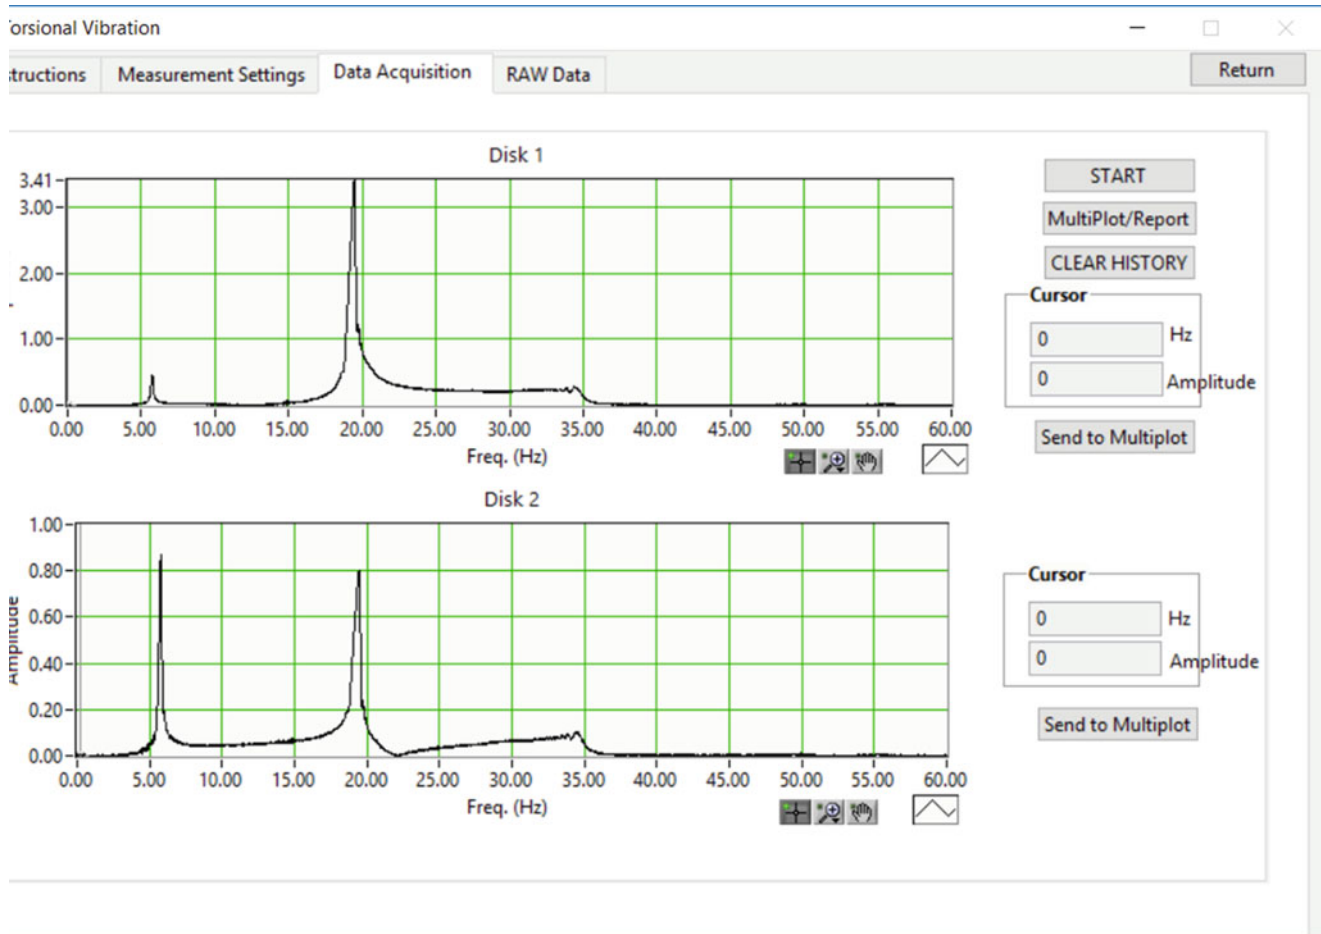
'orsional Vibration

:tructions | Measurement Settings | Data Acquisition | RAW Data

Return

Disk 1

3.41
3.00
2.00
1.00
0.00

0.00 5.00 10.00 15.00 20.00 25.00 30.00 35.00 40.00 45.00 50.00 55.00 60.00
Freq. (Hz)

START
MultiPlot/Report
CLEAR HISTORY

Cursor
0 Hz
0 Amplitude

Send to Multiplot

Disk 2

1.00
0.80
0.60
0.40
0.20
0.00

Amplitude

0.00 5.00 10.00 15.00 20.00 25.00 30.00 35.00 40.00 45.00 50.00 55.00 60.00
Freq. (Hz)

Cursor
0 Hz
0 Amplitude

Send to Multiplot